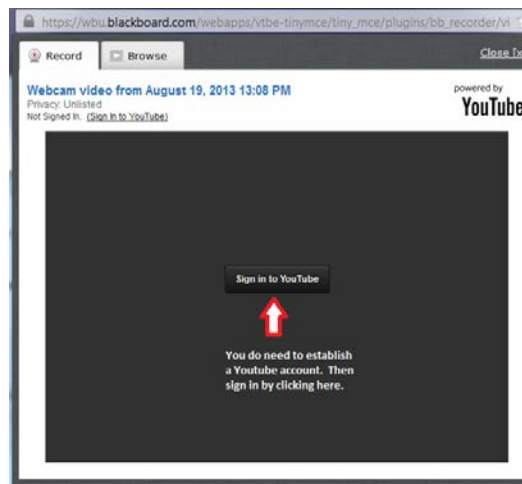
https://wbu.blackboard.com/webapps/vtbe-tinymce/tiny_mce/plugins/bb_recorder/vi

Record

Browse

Close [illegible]

Webcam video from August 19, 2013 13:08 PM

Privacy: Unlisted

Not Signed In. (Sign In to YouTube)

powered by

YouTube

Sign in to YouTube

You do need to establish a Youtube account. Then sign in by clicking here.